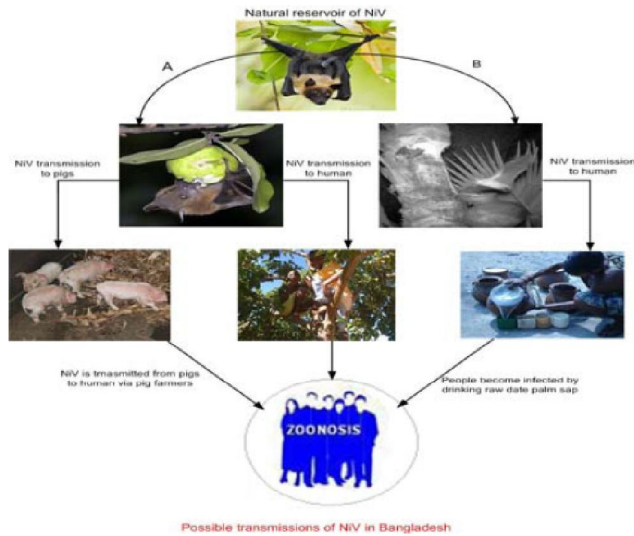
Natural reservoir of NiV

A

B

NiV transmission to pigs

NiV transmission to human

NiV transmission to human

NiV is trnasmitted from pigs to human via pig farmers

People become infected by drinking raw date palm sap

ZOONOSIS

Possible transmissions of NiV in Bangladesh